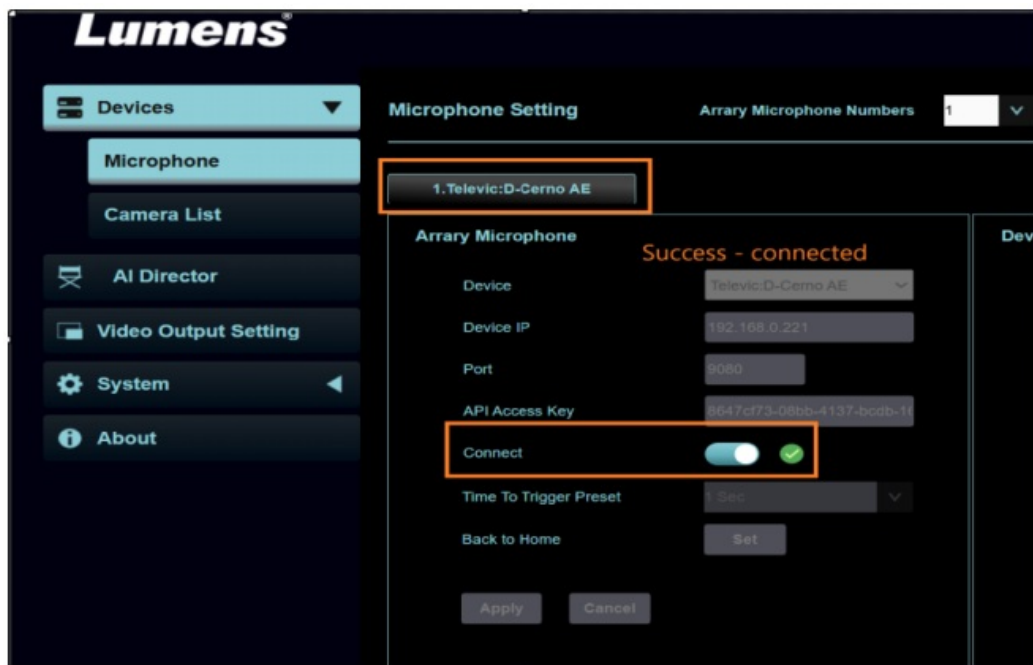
Lumens

Devices

Microphone

Camera List

AI Director

Video Output Setting

System

About

Microphone Setting

Arrary Microphone Numbers

1

1.Televic:D-Cerno AE

Arrary Microphone

Success - connected

Dev

Device

Televic:D-Cerno AE

Device IP

192.168.0.221

Port

9080

API Access Key

8647cf73-08bb-4137-bcdb-1

Connect

Time To Trigger Preset

1 Sec

Back to Home

Set

Apply

Cancel